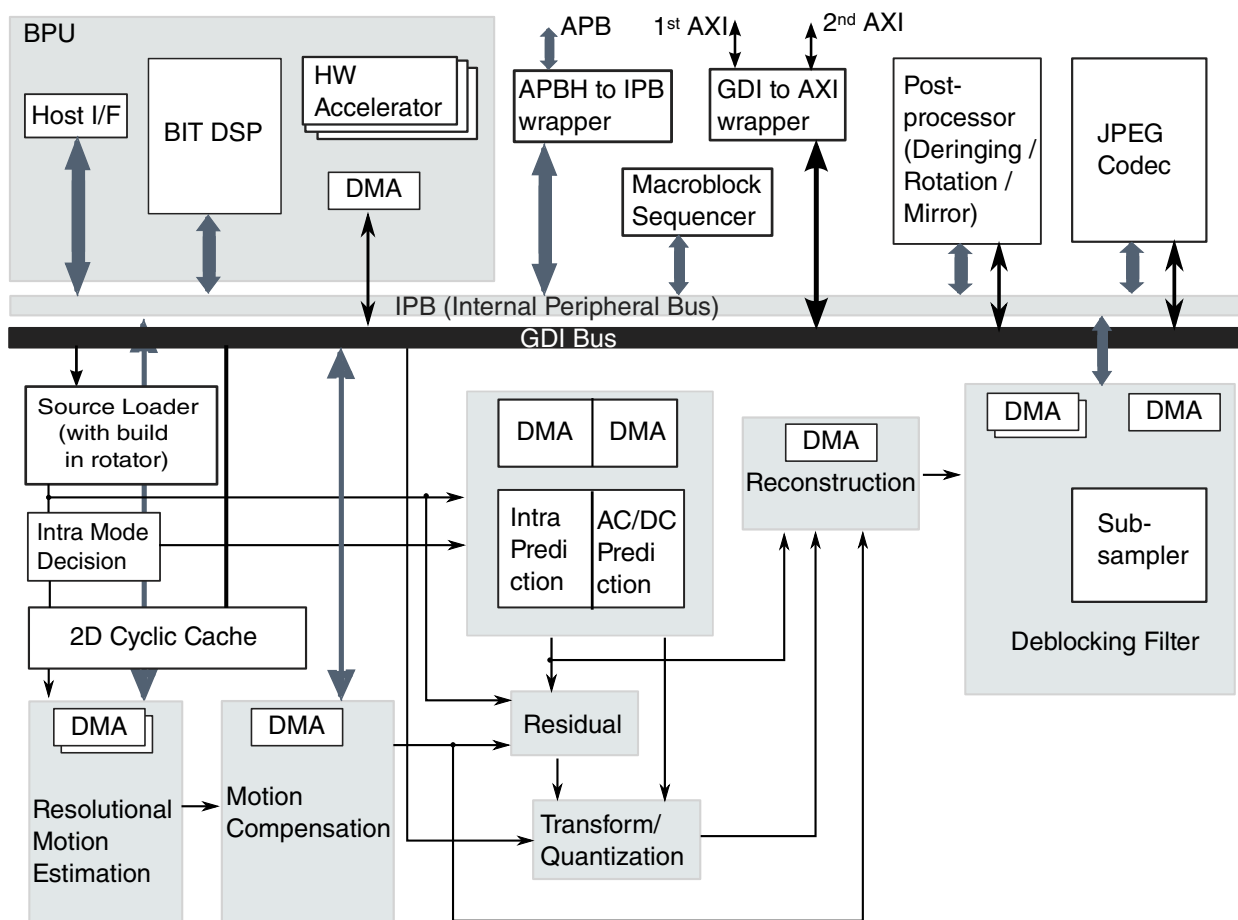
BPU

Host I/F

BIT DSP

HW Accelerator

DMA

APB

1$^{st}$ AXI

2$^{nd}$ AXI

APBH to IPB wrapper

GDI to AXI wrapper

Macroblock Sequencer

Post-processor (Deringing / Rotation / Mirror)

JPEG Codec

IPB (Internal Peripheral Bus)

GDI Bus

Source Loader (with build in rotator)

Intra Mode Decision

2D Cyclic Cache

DMA

DMA

Intra Prediction

AC/DC Prediction

DMA

Reconstruction

DMA

DMA

Sub-sampler

Deblocking Filter

DMA

Resolutional Motion Estimation

DMA

Motion Compensation

Residual

Transform/ Quantization